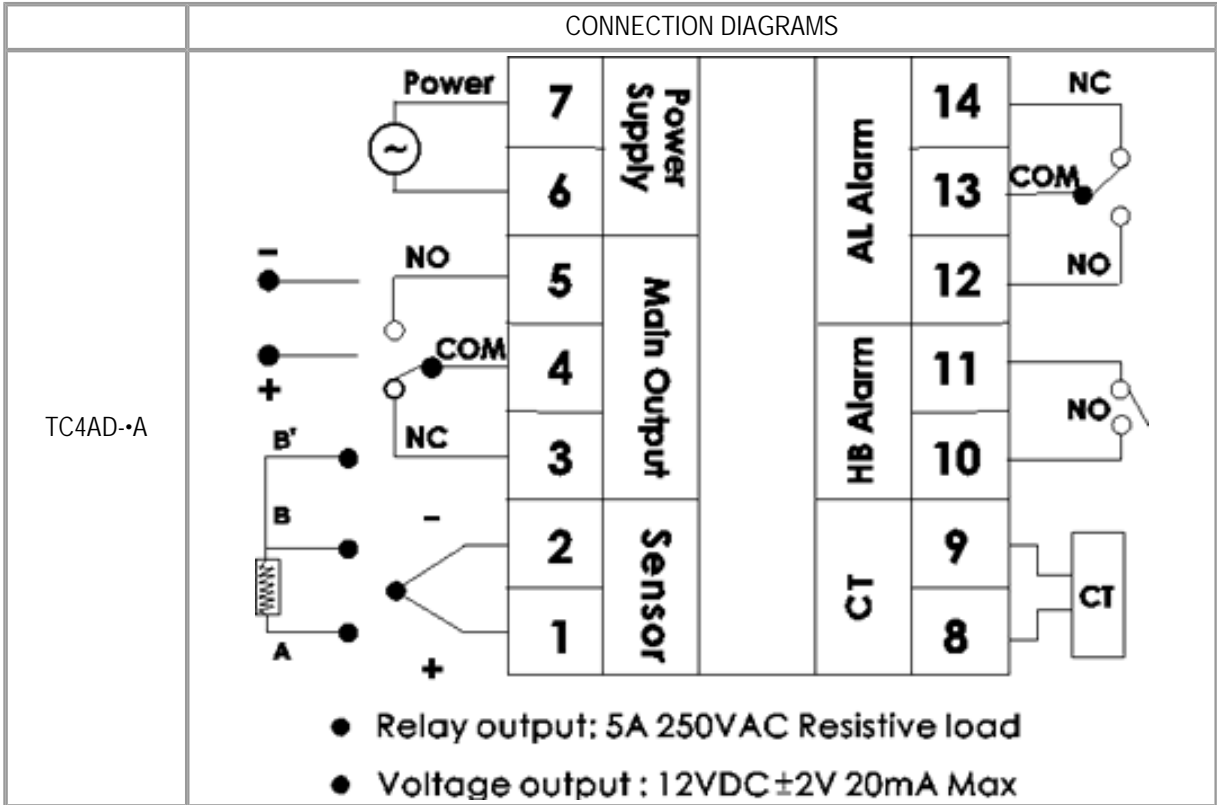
CONNECTION DIAGRAMS

TC4AD-•A

Power
7
6
Power Supply
–
NO
5
+
COM
4
B'
NC
3
Main Output
B
–
2
1
A
+
Sensor
AL Alarm
14
NC
13
COM
12
NO
HB Alarm
11
NO
10
CT
9
8
CT

● Relay output: 5A 250VAC Resistive load
● Voltage output : 12VDC±2V 20mA Max